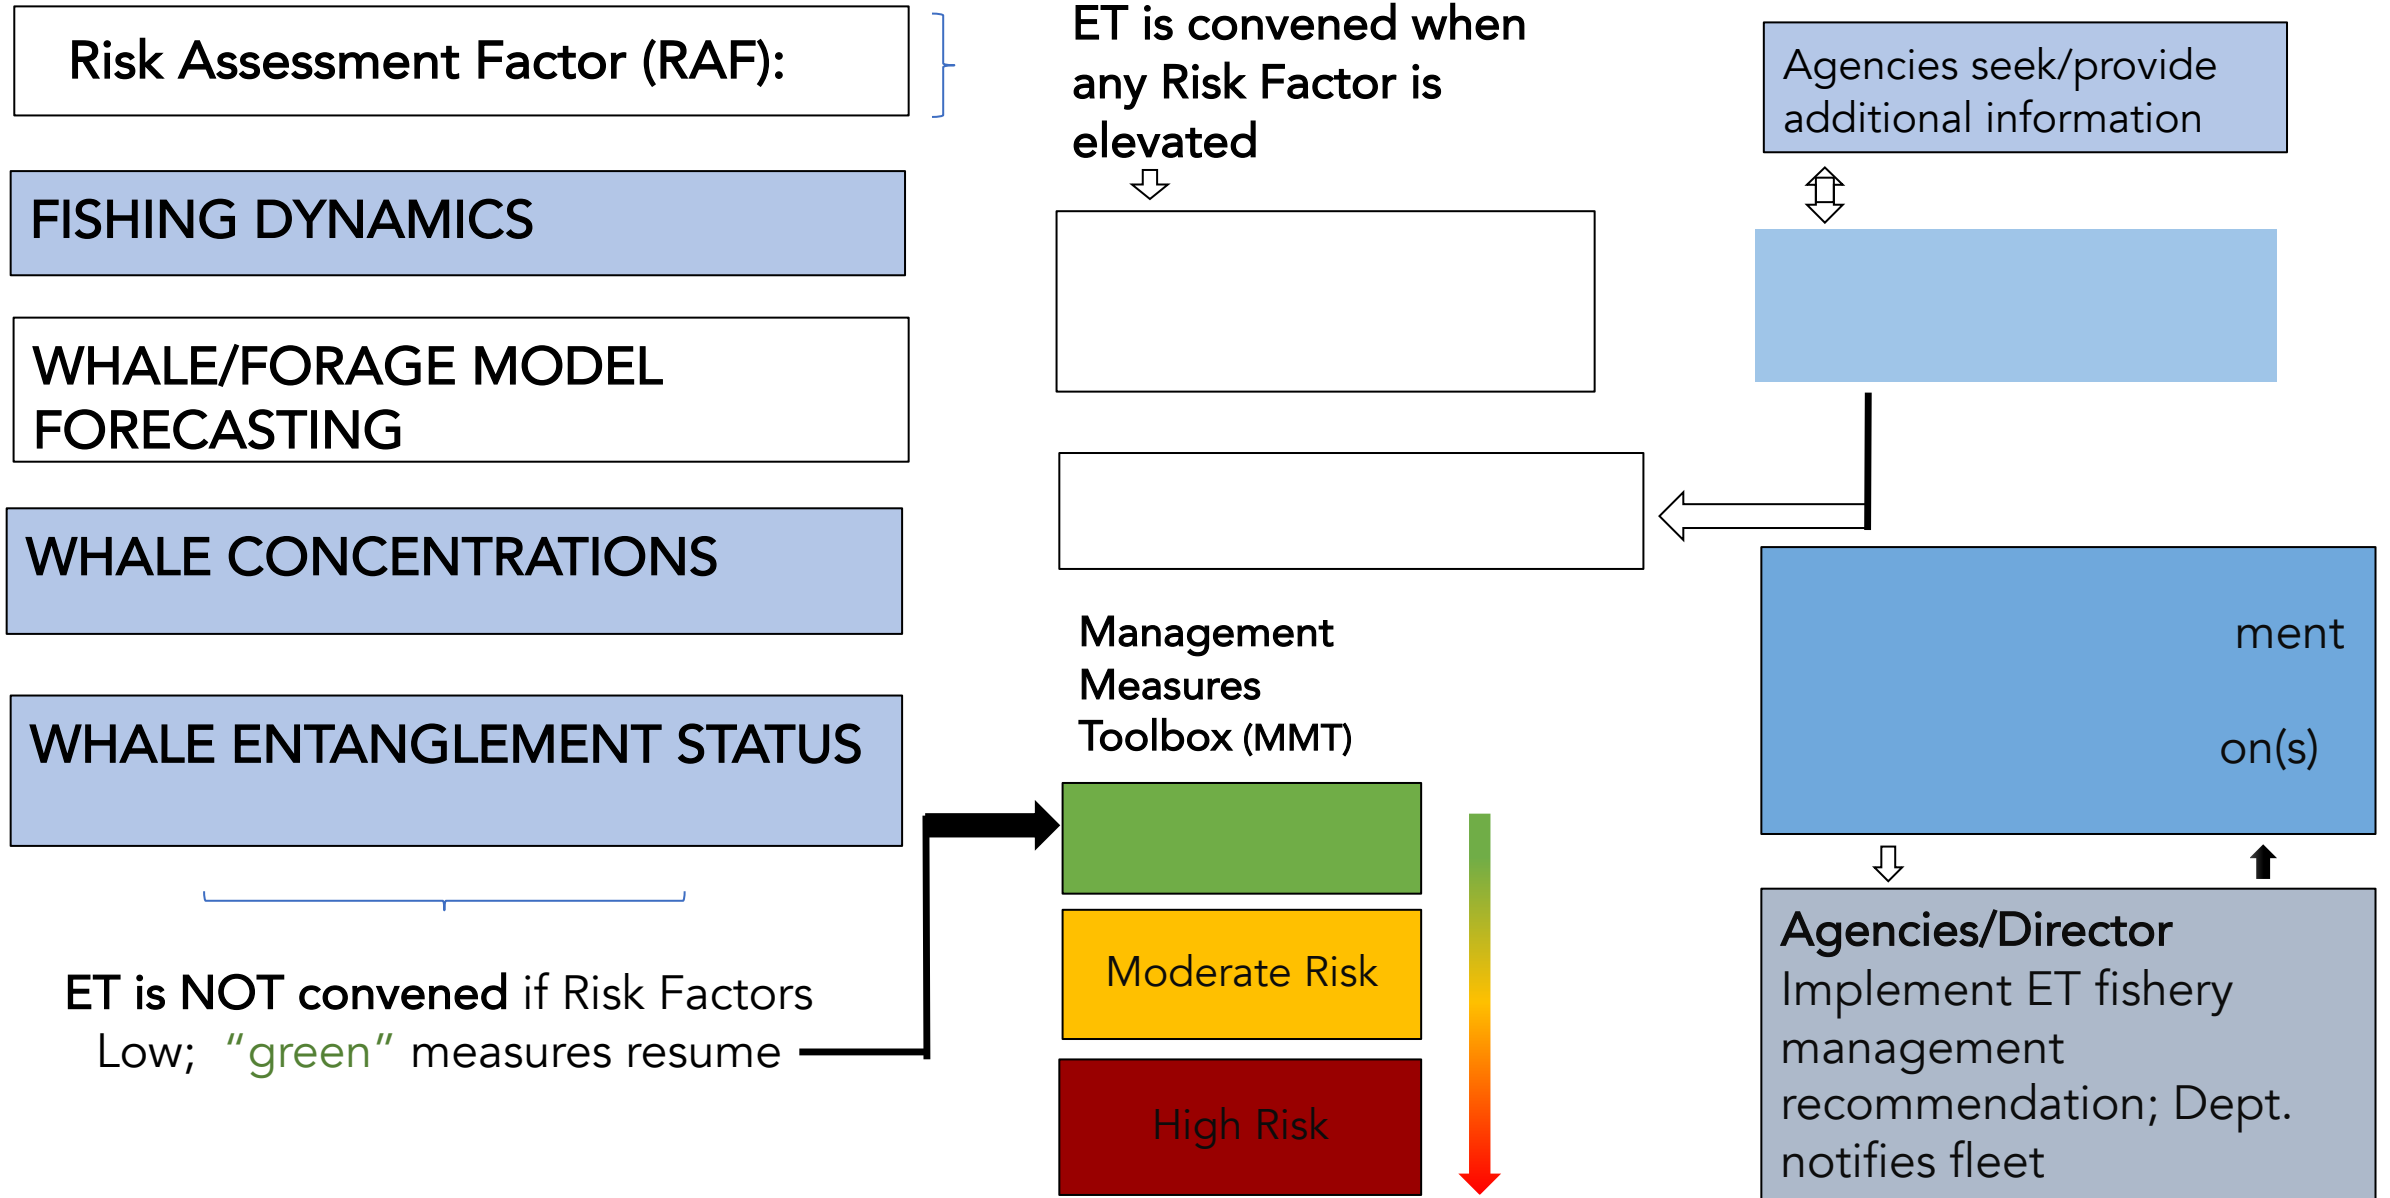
Risk Assessment Factor (RAF):

FISHING DYNAMICS

WHALE/FORAGE MODEL FORECASTING

WHALE CONCENTRATIONS

WHALE ENTANGLEMENT STATUS

ET is NOT convened if Risk Factors Low; "green" measures resume

ET is convened when any Risk Factor is elevated

Management Measures Toolbox (MMT)

Moderate Risk

High Risk

Agencies seek/provide additional information

ment

on(s)

Agencies/Director
Implement ET fishery management recommendation; Dept. notifies fleet